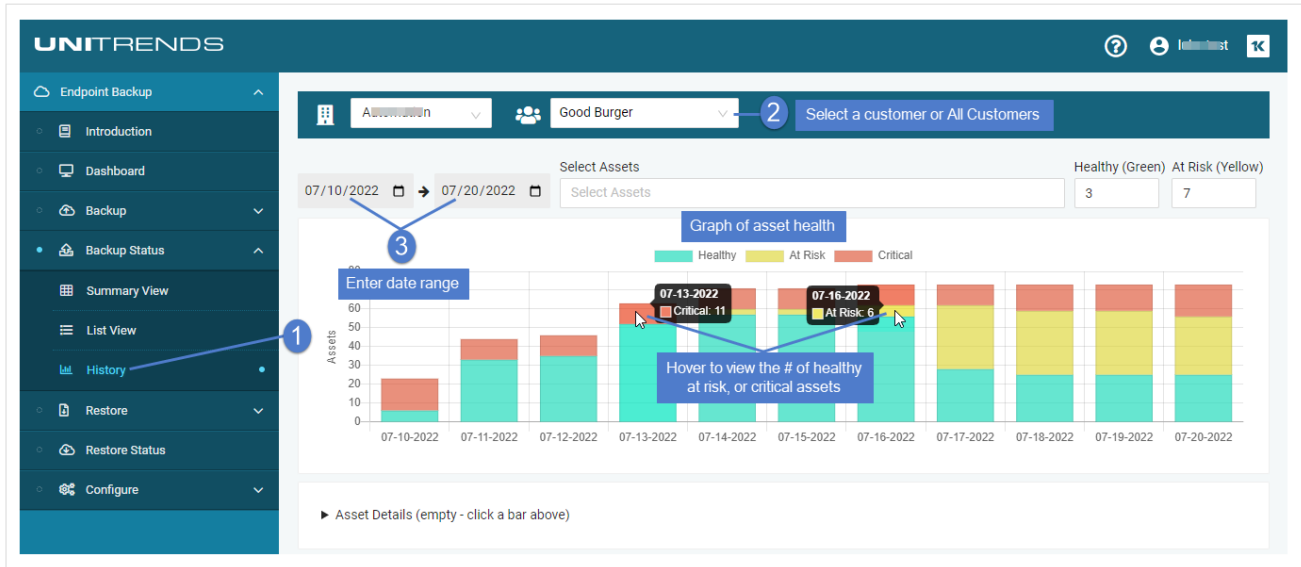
UNITRENDS

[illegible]

Endpoint Backup
Introduction
Dashboard
Backup
Backup Status
Summary View
List View
History
Restore
Restore Status
Configure

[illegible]

Good Burger

2 Select a customer or All Customers

07/10/2022 → 07/20/2022

Select Assets
Select Assets

Healthy (Green) 3
At Risk (Yellow) 7

Graph of asset health

3 Enter date range

1

Healthy At Risk Critical

80
70
60
50
40
30
20
10
0

Assets

07-13-2022
Critical: 11

07-16-2022
At Risk: 6

Hover to view the # of healthy at risk, or critical assets

07-10-2022 07-11-2022 07-12-2022 07-13-2022 07-14-2022 07-15-2022 07-16-2022 07-17-2022 07-18-2022 07-19-2022 07-20-2022

► Asset Details (empty - click a bar above)